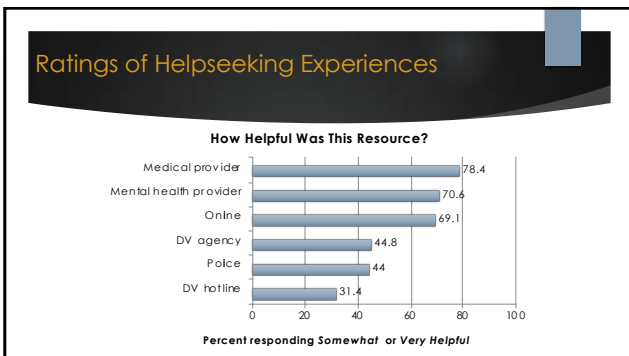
Ratings of Helpseeking Experiences

How Helpful Was This Resource?

Medical provider
Mental health provider
Online
DV agency
Police
DV hotline

78.4
70.6
69.1
44.8
44
31.4

0
20
40
60
80
100

Percent responding Somewhat or Very Helpful